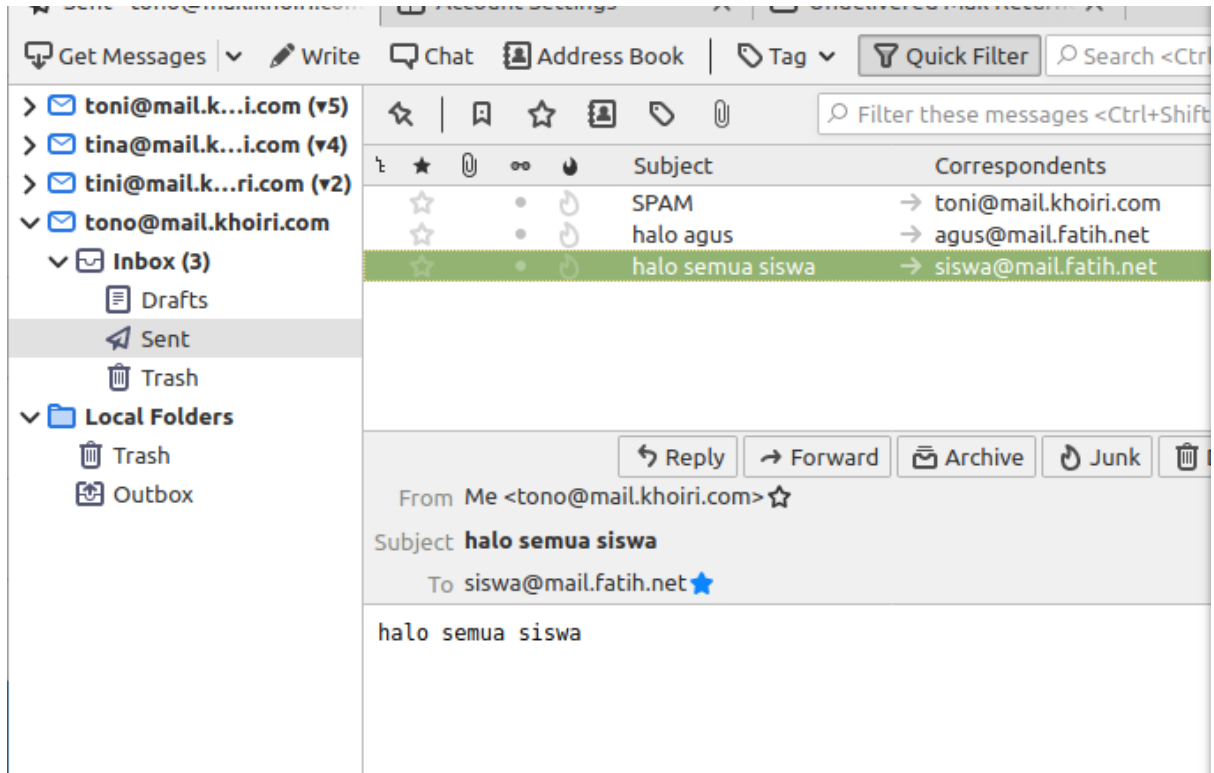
Sent - tono@mail.khoiri.com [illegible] Account Settings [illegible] Undelivered Mail Return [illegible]

Get Messages | Write | Chat | Address Book | Tag | Quick Filter | Search <Ctrl

toni@mail.k...i.com (▾5)
tina@mail.k...i.com (▾4)
tini@mail.k...ri.com (▾2)
tono@mail.khoiri.com
Inbox (3)
Drafts
Sent
Trash
Local Folders
Trash
Outbox

Filter these messages <Ctrl+Shift

| Subject | Correspondents |
|---|---|
| SPAM | → toni@mail.khoiri.com |
| halo agus | → agus@mail.fatih.net |
| halo semua siswa | → siswa@mail.fatih.net |

Reply | Forward | Archive | Junk

From Me <tono@mail.khoiri.com>
Subject halo semua siswa
To siswa@mail.fatih.net

halo semua siswa